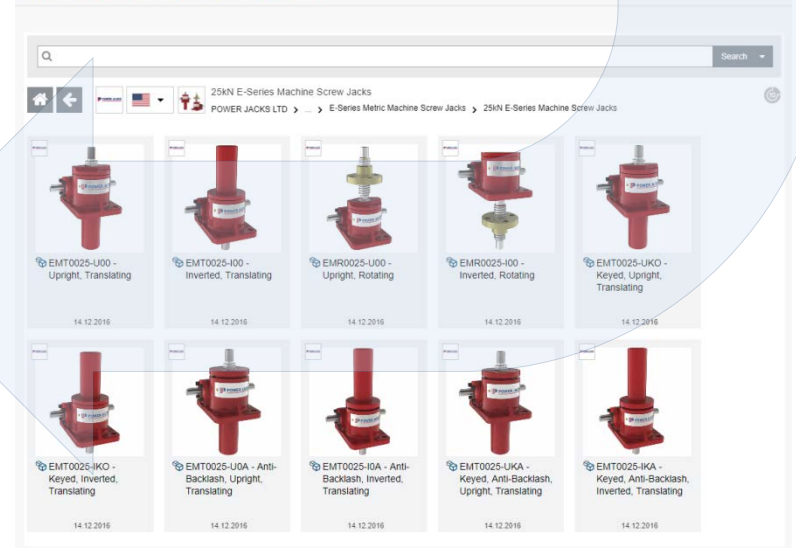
Search

25kN E-Series Machine Screw Jacks

POWER JACKS LTD > ... > E-Series Metric Machine Screw Jacks > 25kN E-Series Machine Screw Jacks

EMT0025-U00 - Upright, Translating

14.12.2016

EMT0025-I00 - Inverted, Translating

14.12.2016

EMR0025-U00 - Upright, Rotating

14.12.2016

EMR0025-I00 - Inverted, Rotating

14.12.2016

EMT0025-UKO - Keyed, Upright, Translating

14.12.2016

EMT0025-IKO - Keyed, Inverted, Translating

14.12.2016

EMT0025-U0A - Anti-Backlash, Upright, Translating

14.12.2016

EMT0025-I0A - Anti-Backlash, Inverted, Translating

14.12.2016

EMT0025-UKA - Keyed, Anti-Backlash, Upright, Translating

14.12.2016

EMT0025-IKA - Keyed, Anti-Backlash, Inverted, Translating

14.12.2016